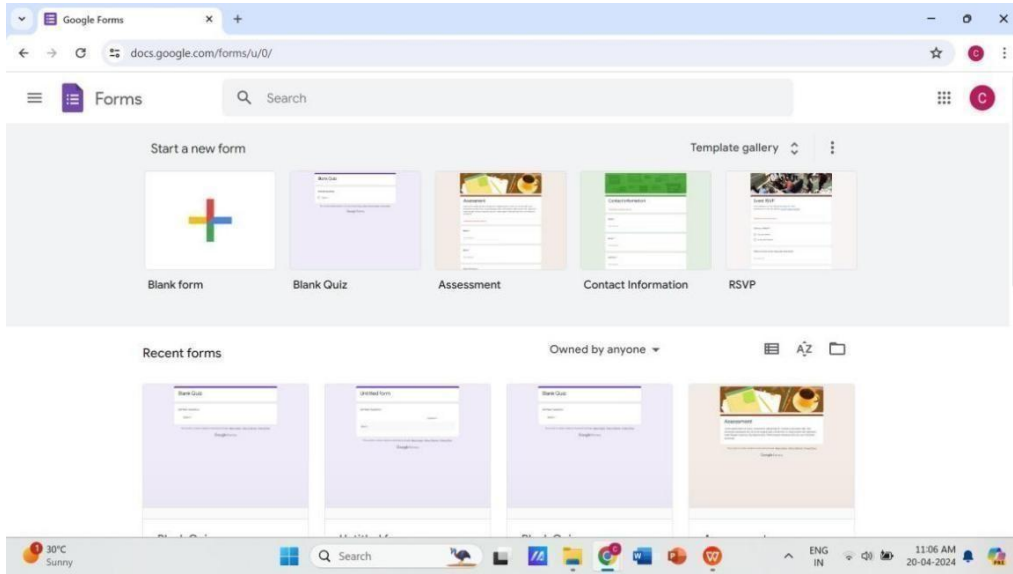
Google Forms × +

docs.google.com/forms/u/0/

Forms

Search

Start a new form

Template gallery

Blank form

Blank Quiz

Assessment

Contact Information

RSVP

Recent forms

Owned by anyone

30°C
Sunny

Search

ENG
IN

11:06 AM
20-04-2024